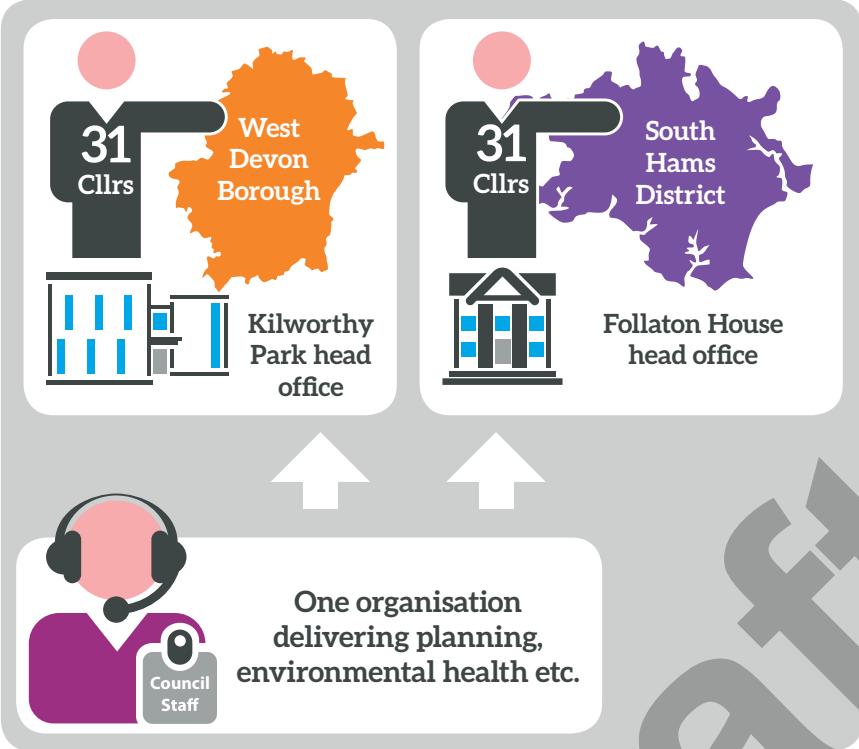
31 Cllrs

West Devon Borough

Kilworthy Park head office

31 Cllrs

South Hams District

Follaton House head office

Council Staff

One organisation delivering planning, environmental health etc.

aft